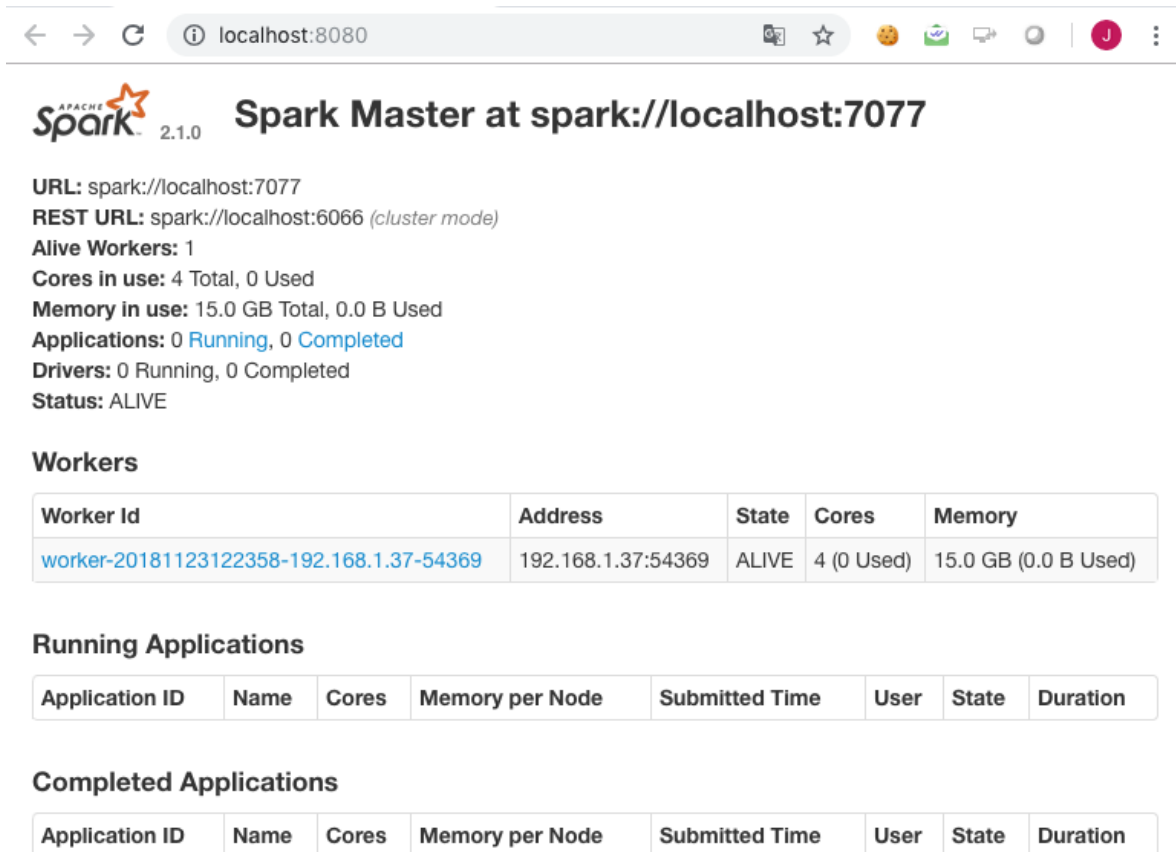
localhost:8080

J

APACHE Spark 2.1.0 Spark Master at spark://localhost:7077

URL: spark://localhost:7077
REST URL: spark://localhost:6066 (cluster mode)
Alive Workers: 1
Cores in use: 4 Total, 0 Used
Memory in use: 15.0 GB Total, 0.0 B Used
Applications: 0 Running, 0 Completed
Drivers: 0 Running, 0 Completed
Status: ALIVE

Workers

| Worker Id | Address | State | Cores | Memory |
|---|---|---|---|---|
| worker-20181123122358-192.168.1.37-54369 | 192.168.1.37:54369 | ALIVE | 4 (0 Used) | 15.0 GB (0.0 B Used) |

Running Applications

| Application ID | Name | Cores | Memory per Node | Submitted Time | User | State | Duration |
|---|---|---|---|---|---|---|---|

Completed Applications

| Application ID | Name | Cores | Memory per Node | Submitted Time | User | State | Duration |
|---|---|---|---|---|---|---|---|